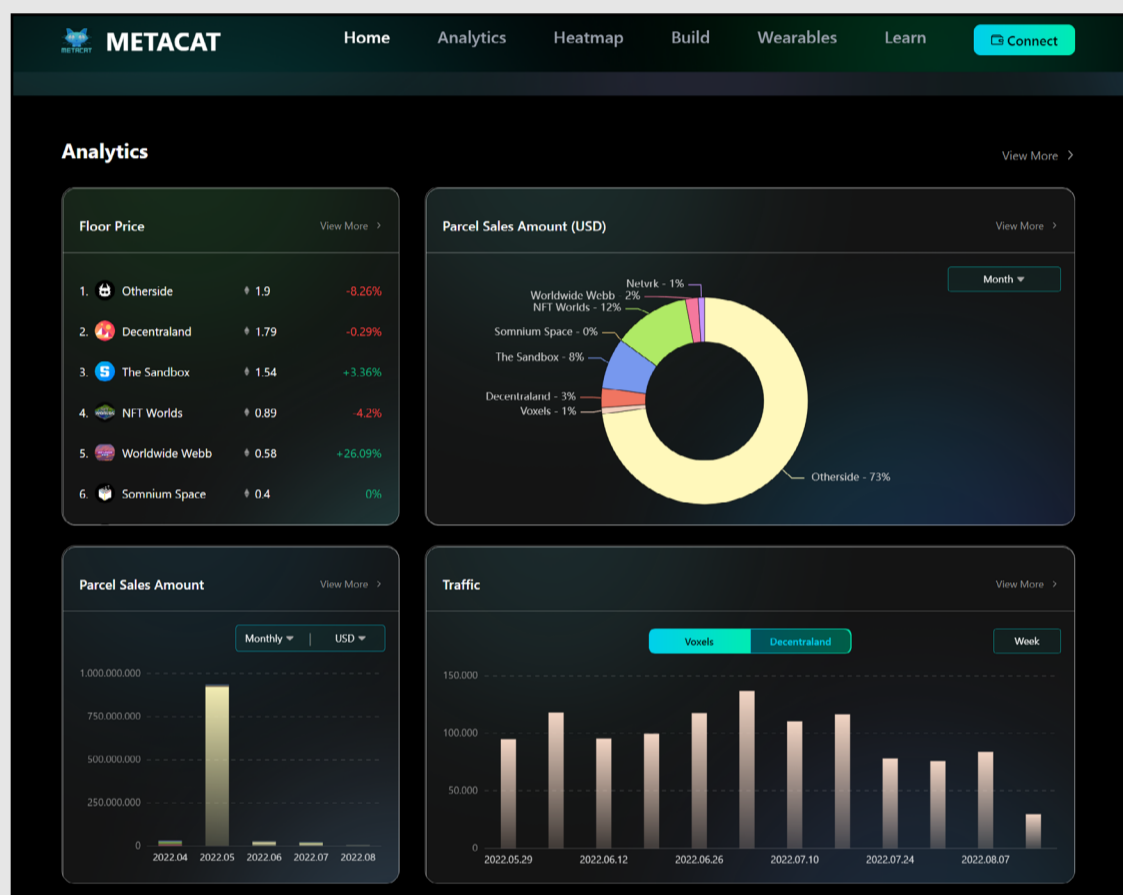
METACAT

METACAT

Home Analytics Heatmap Build Wearables Learn

Connect

Analytics

View More >

Floor Price

View More >

| | | | |
|---|---|---|---|
| 1. | Otherside | 1.9 | -8.26% |
| 2. | Decentraland | 1.79 | -0.29% |
| 3. | The Sandbox | 1.54 | +3.36% |
| 4. | NFT Worlds | 0.89 | -4.2% |
| 5. | Worldwide Webb | 0.58 | +26.09% |
| 6. | Somnium Space | 0.4 | 0% |

Parcel Sales Amount (USD)

View More >

Month

Netvrk - 1%
Worldwide Webb 2%
NFT Worlds - 12%
Somnium Space - 0%
The Sandbox - 8%
Decentraland - 3%
Voxels - 1%
Otherside - 73%

Parcel Sales Amount

View More >

Monthly | USD

1,000,000,000
750,000,000
500,000,000
250,000,000
0

2022.04 2022.05 2022.06 2022.07 2022.08

Traffic

View More >

Voxels Decentraland

Week

150,000
100,000
50,000
0

2022.05.29 2022.06.12 2022.06.26 2022.07.10 2022.07.24 2022.08.07